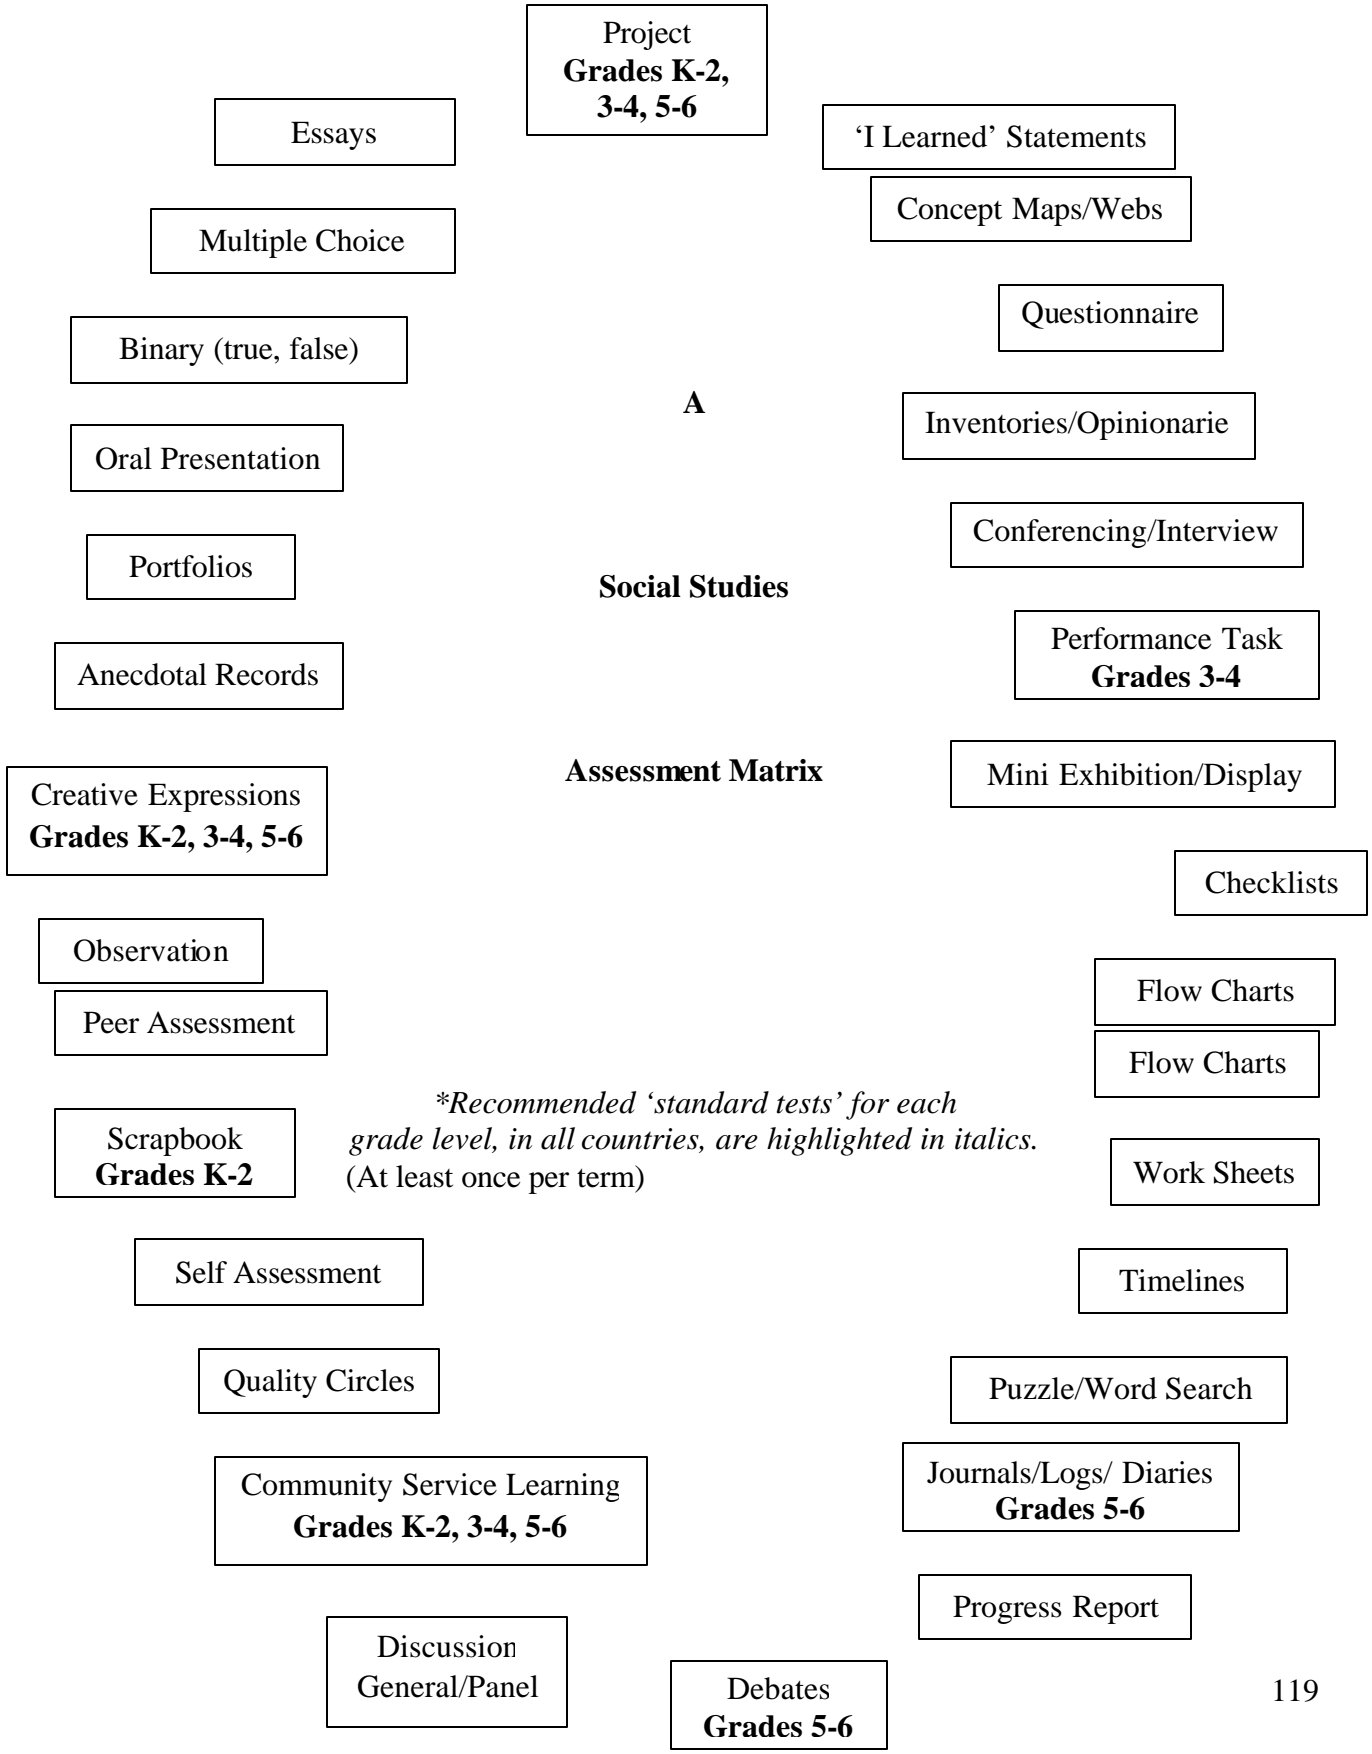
Project
**Grades K-2, 3-4, 5-6**

Essays

'I Learned' Statements

Concept Maps/Webs

Multiple Choice

Questionnaire

Binary (true, false)

**A**

Inventories/Opinionarie

Oral Presentation

Conferencing/Interview

Portfolios

**Social Studies**

Performance Task
**Grades 3-4**

Anecdotal Records

**Assessment Matrix**

Mini Exhibition/Display

Creative Expressions
**Grades K-2, 3-4, 5-6**

Checklists

Observation

Flow Charts

Peer Assessment

Flow Charts

*\*Recommended 'standard tests' for each grade level, in all countries, are highlighted in italics.*
(At least once per term)

Scrapbook
**Grades K-2**

Work Sheets

Self Assessment

Timelines

Quality Circles

Puzzle/Word Search

Community Service Learning
**Grades K-2, 3-4, 5-6**

Journals/Logs/ Diaries
**Grades 5-6**

Progress Report

Discussion
General/Panel

Debates
**Grades 5-6**

119